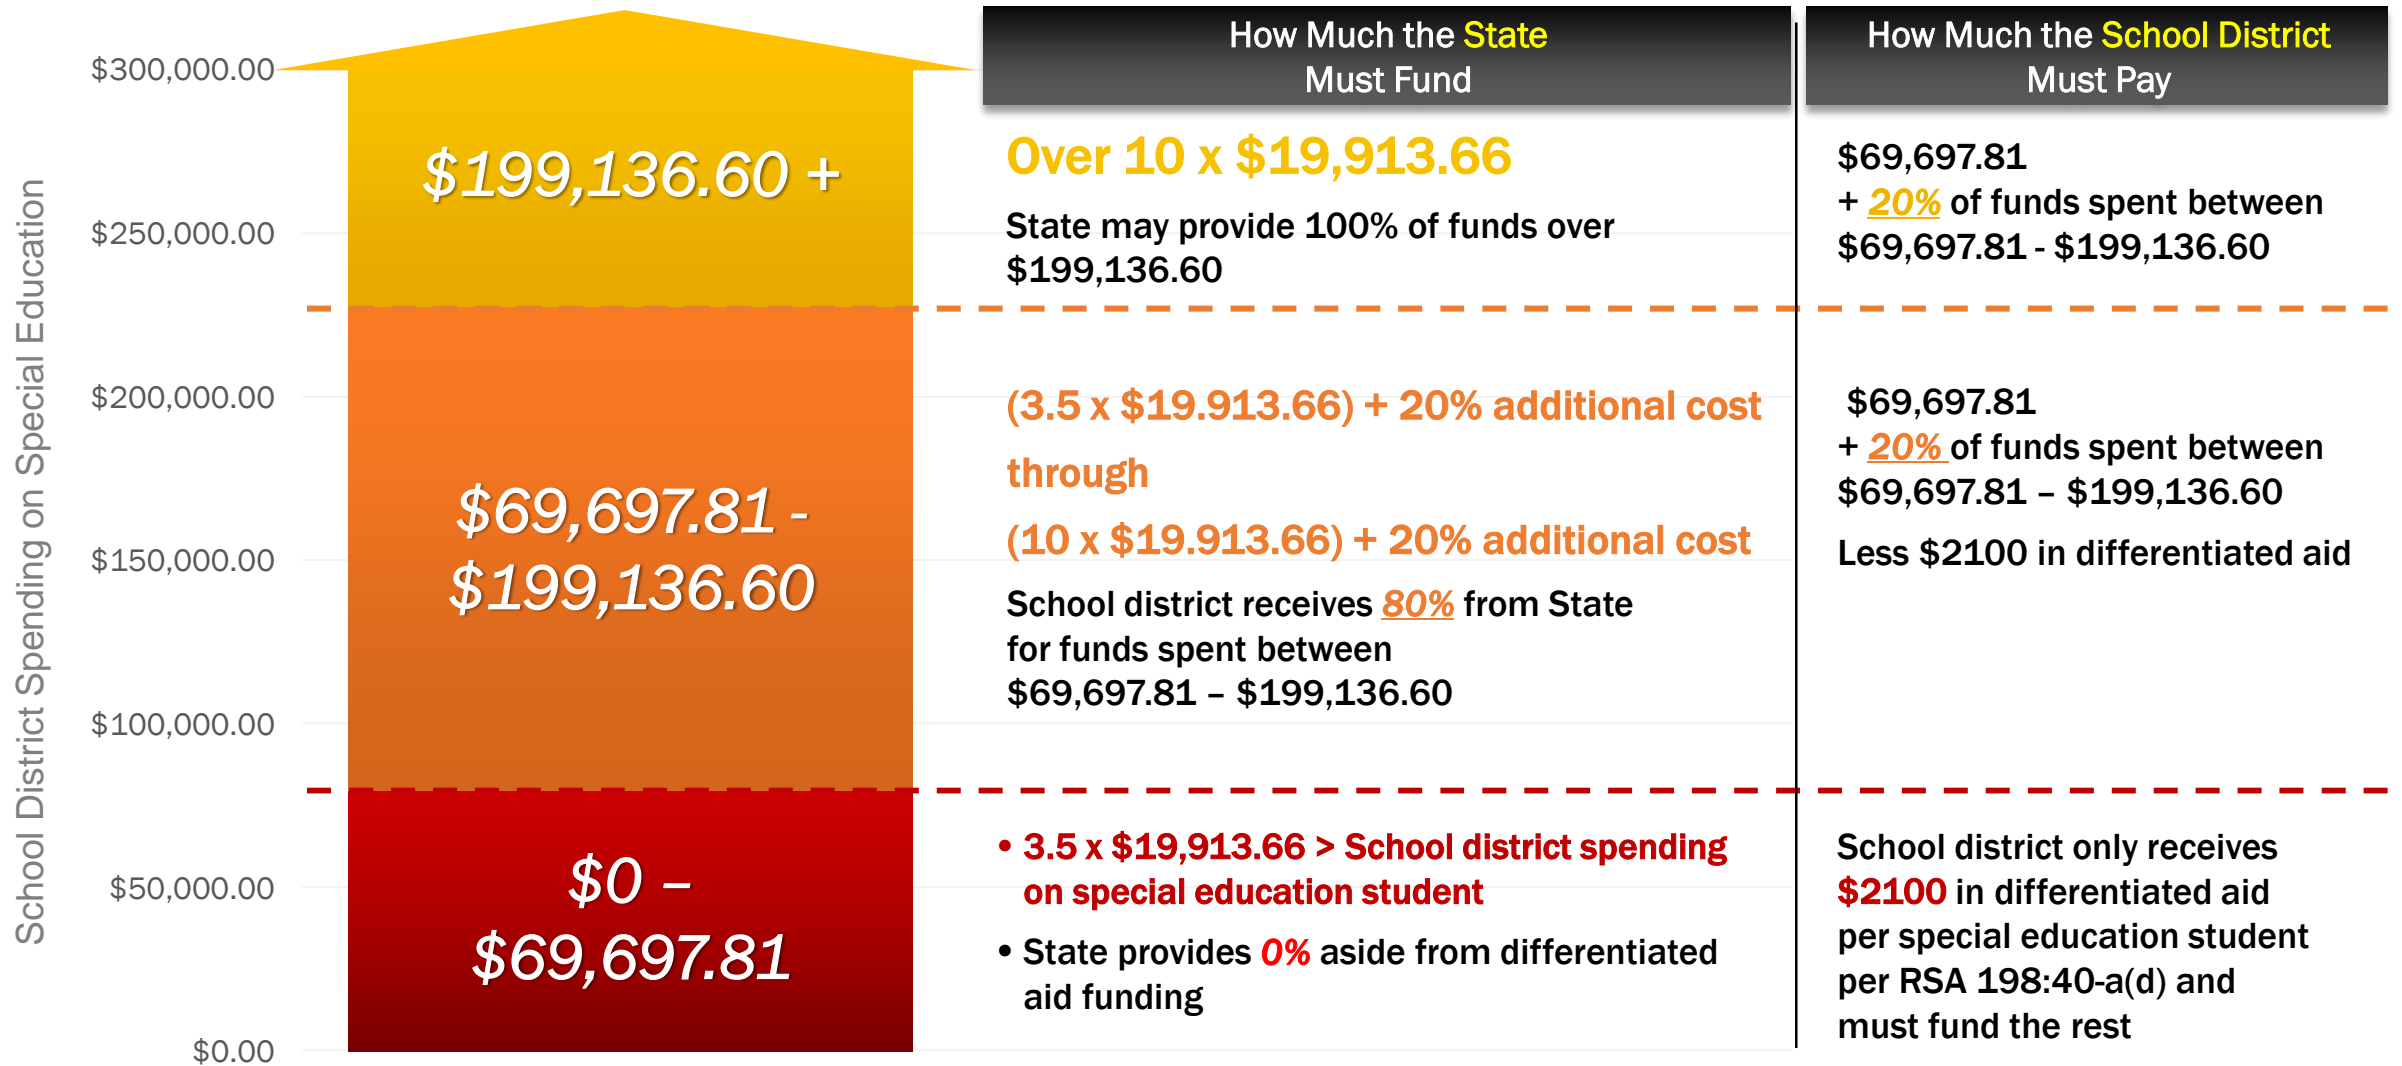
School District Spending on Special Education

$300,000.00
$250,000.00
$200,000.00
$150,000.00
$100,000.00
$50,000.00
$0.00

$199,136.60 +

$69,697.81 - $199,136.60

$0 – $69,697.81

How Much the State Must Fund

How Much the School District Must Pay

Over 10 x $19,913.66

State may provide 100% of funds over $199,136.60

$69,697.81
+ 20% of funds spent between $69,697.81 - $199,136.60

(3.5 x $19.913.66) + 20% additional cost through (10 x $19.913.66) + 20% additional cost

School district receives 80% from State for funds spent between $69,697.81 – $199,136.60

$69,697.81
+ 20% of funds spent between $69,697.81 – $199,136.60

Less $2100 in differentiated aid

• 3.5 x $19,913.66 > School district spending on special education student

• State provides 0% aside from differentiated aid funding

School district only receives $2100 in differentiated aid per special education student per RSA 198:40-a(d) and must fund the rest